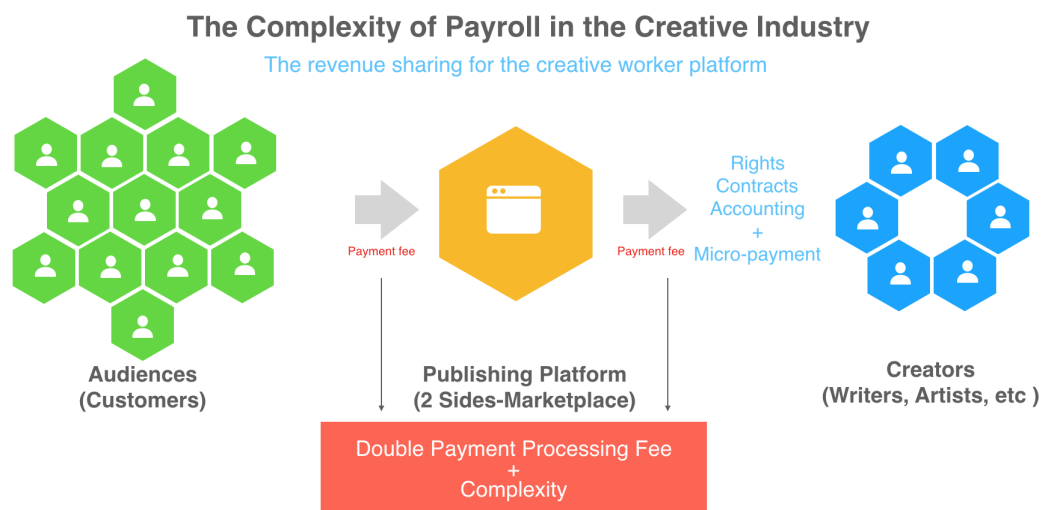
The Complexity of Payroll in the Creative Industry

The revenue sharing for the creative worker platform

Payment fee

Payment fee

Rights
Contracts
Accounting
+
Micro-payment

Audiences
(Customers)

Publishing Platform
(2 Sides-Marketplace)

Creators
(Writers, Artists, etc )

Double Payment Processing Fee
+
Complexity